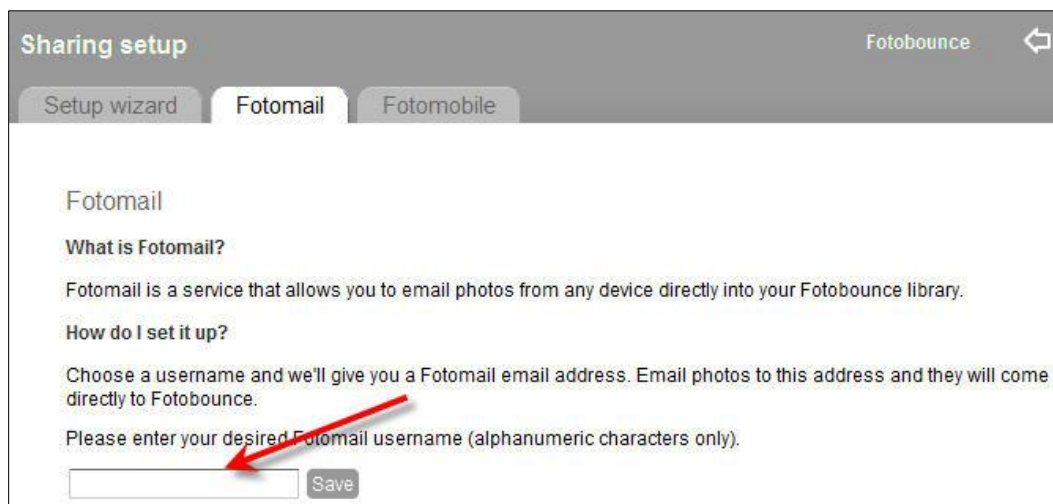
Sharing setup

Fotobounce

Setup wizard | Fotomail | Fotomobile

Fotomail

What is Fotomail?

Fotomail is a service that allows you to email photos from any device directly into your Fotobounce library.

How do I set it up?

Choose a username and we'll give you a Fotomail email address. Email photos to this address and they will come directly to Fotobounce.

Please enter your desired Fotomail username (alphanumeric characters only).

Save